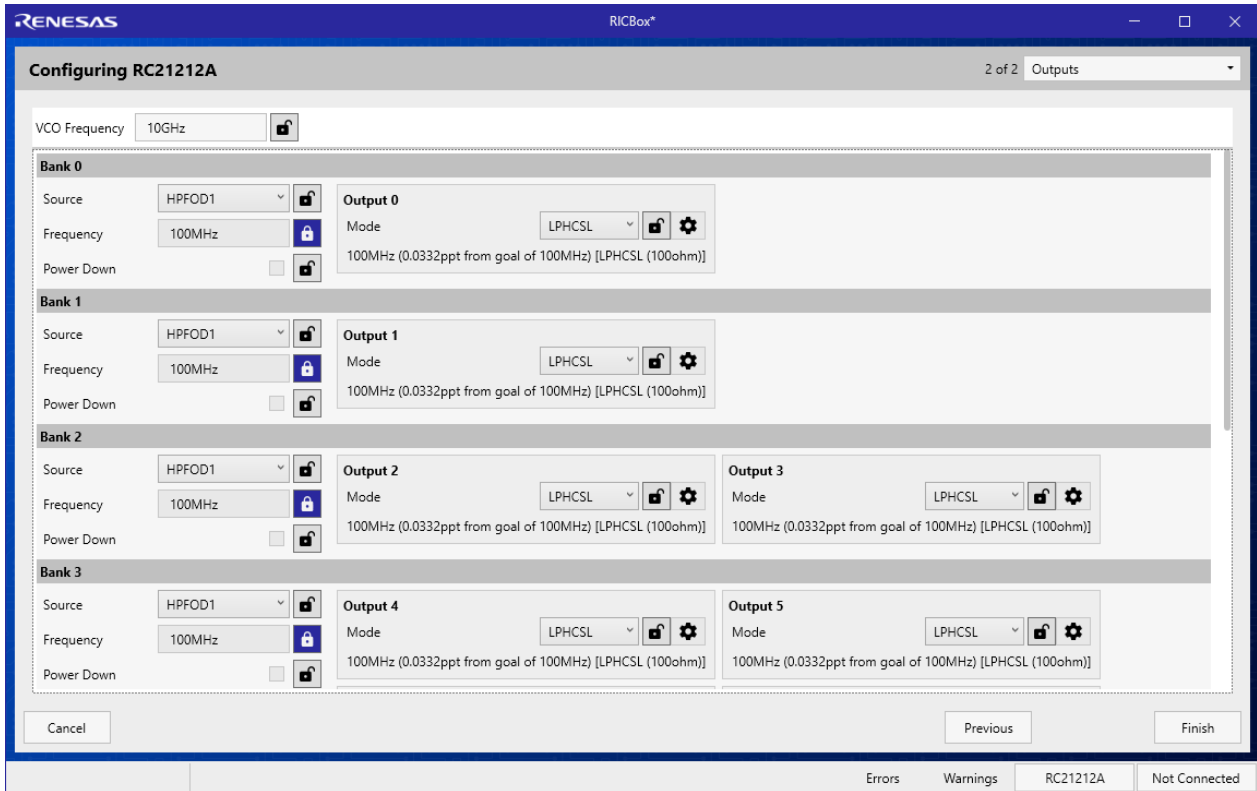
RENESAS

RICBox*

Configuring RC21212A

2 of 2 Outputs

VCO Frequency 10GHz

Bank 0

Source HPFOD1

Frequency 100MHz

Power Down

Output 0

Mode LPHCSL

100MHz (0.0332ppt from goal of 100MHz) [LPHCSL (100ohm)]

Bank 1

Source HPFOD1

Frequency 100MHz

Power Down

Output 1

Mode LPHCSL

100MHz (0.0332ppt from goal of 100MHz) [LPHCSL (100ohm)]

Bank 2

Source HPFOD1

Frequency 100MHz

Power Down

Output 2

Mode LPHCSL

100MHz (0.0332ppt from goal of 100MHz) [LPHCSL (100ohm)]

Output 3

Mode LPHCSL

100MHz (0.0332ppt from goal of 100MHz) [LPHCSL (100ohm)]

Bank 3

Source HPFOD1

Frequency 100MHz

Power Down

Output 4

Mode LPHCSL

100MHz (0.0332ppt from goal of 100MHz) [LPHCSL (100ohm)]

Output 5

Mode LPHCSL

100MHz (0.0332ppt from goal of 100MHz) [LPHCSL (100ohm)]

Cancel

Previous

Finish

Errors Warnings RC21212A Not Connected